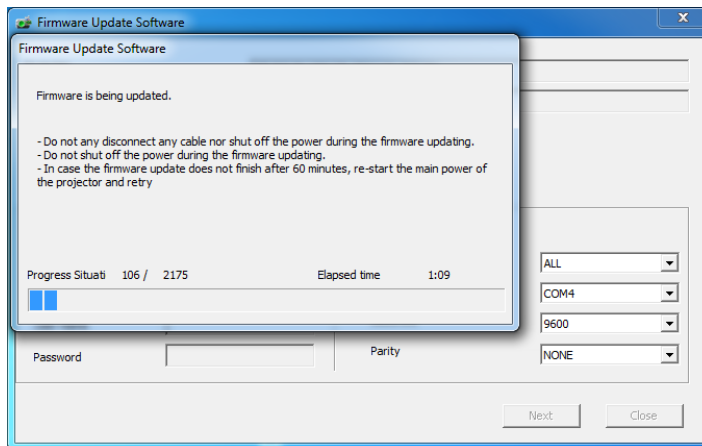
Firmware Update Software

Firmware Update Software

Firmware is being updated.

- Do not any disconnect any cable nor shut off the power during the firmware updating.
- Do not shut off the power during the firmware updating.
- In case the firmware update does not finish after 60 minutes, re-start the main power of the projector and retry

Progress Situati 106 / 2175

Elapsed time 1:09

ALL

COM4

9600

Password

Parity

NONE

Next

Close